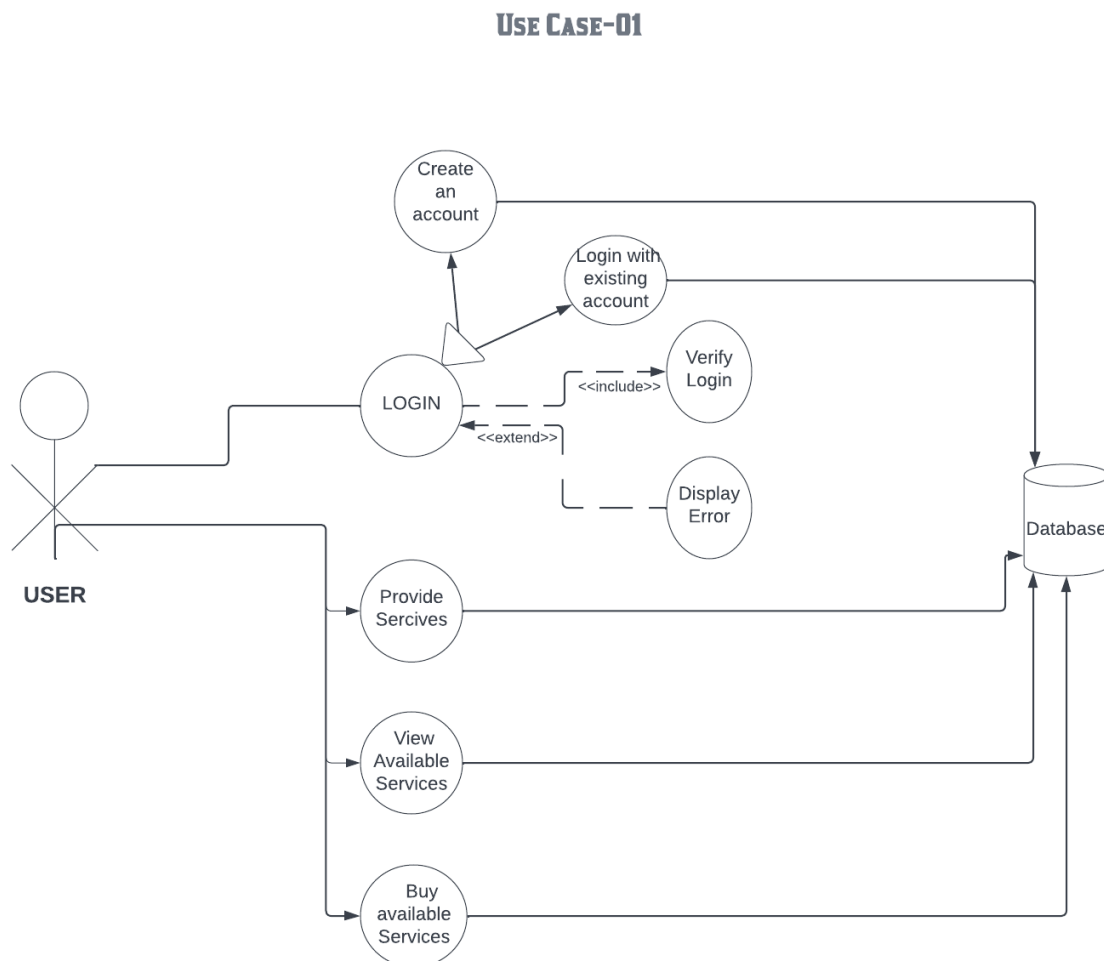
USE CASE-01

Create an account

Login with existing account

Verify Login

<<include>>

LOGIN

<<extend>>

Display Error

USER

Database

Provide Sercives

View Available Services

Buy available Services